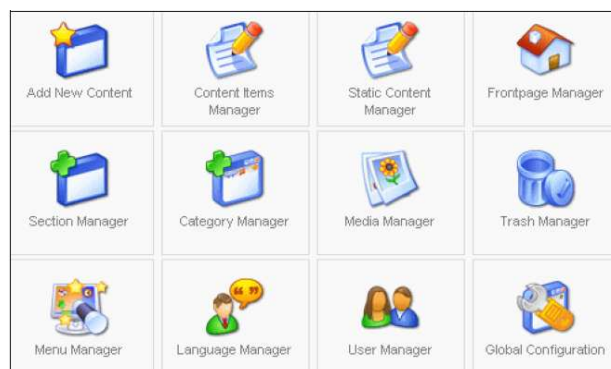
Add New Content

Content Items Manager

Static Content Manager

Frontpage Manager

Section Manager

Category Manager

Media Manager

Trash Manager

Menu Manager

Language Manager

User Manager

Global Configuration